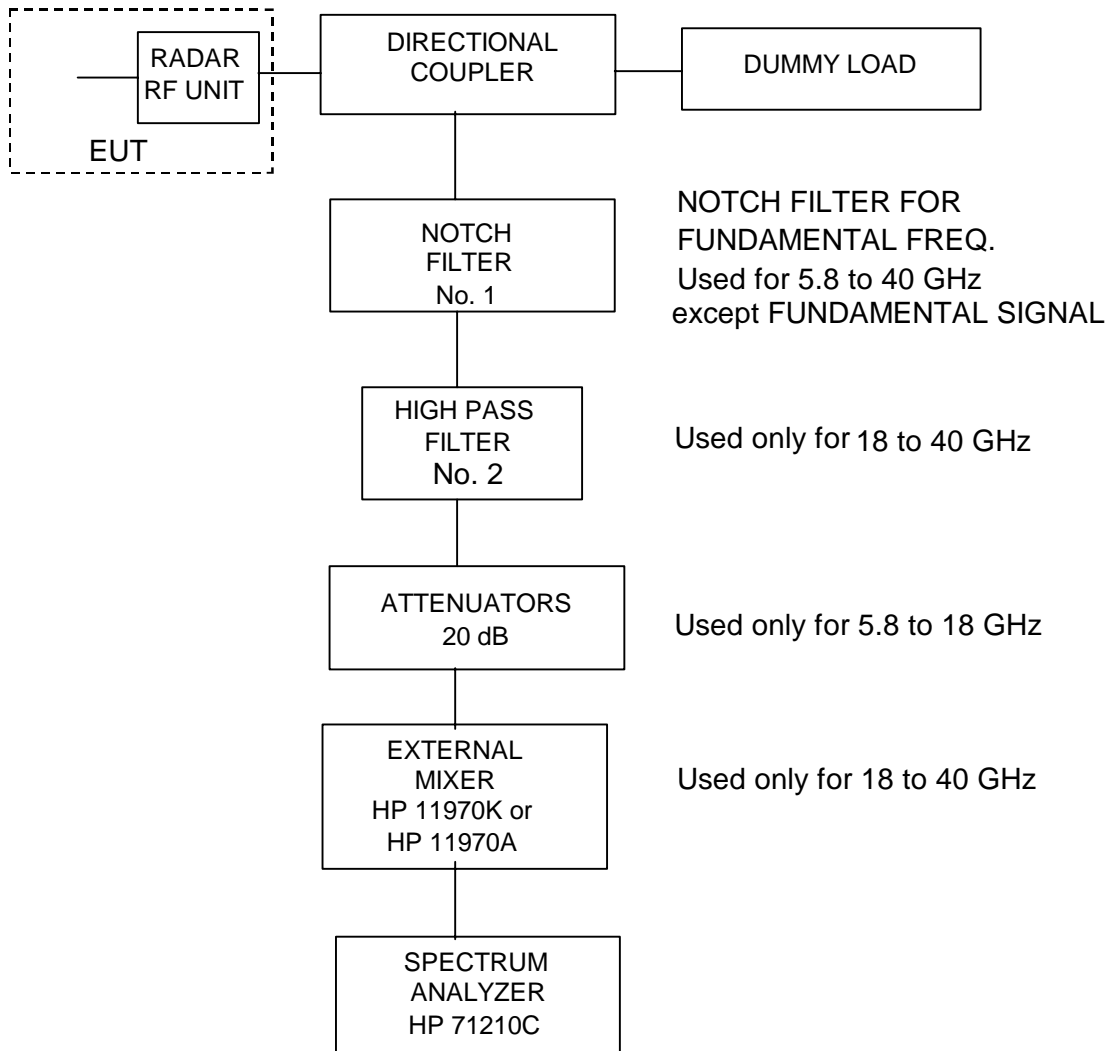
RADAR RF UNIT

EUT

DIRECTIONAL COUPLER

DUMMY LOAD

NOTCH FILTER No. 1

NOTCH FILTER FOR FUNDAMENTAL FREQ.
Used for 5.8 to 40 GHz except FUNDAMENTAL SIGNAL

HIGH PASS FILTER No. 2

Used only for 18 to 40 GHz

ATTENUATORS 20 dB

Used only for 5.8 to 18 GHz

EXTERNAL MIXER HP 11970K or HP 11970A

Used only for 18 to 40 GHz

SPECTRUM ANALYZER HP 71210C